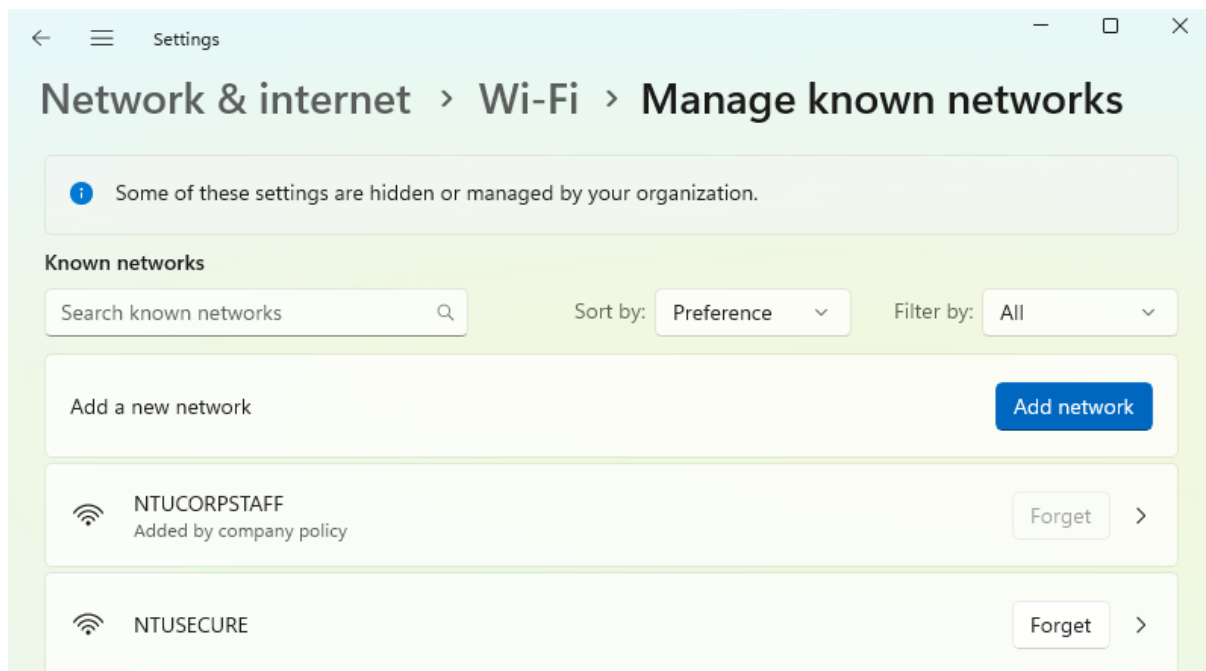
Settings

Network & internet > Wi-Fi > Manage known networks

Some of these settings are hidden or managed by your organization.

Known networks

Search known networks

Sort by: Preference

Filter by: All

Add a new network

Add network

NTUCORPSTAFF
Added by company policy

Forget

NTUSECURE

Forget